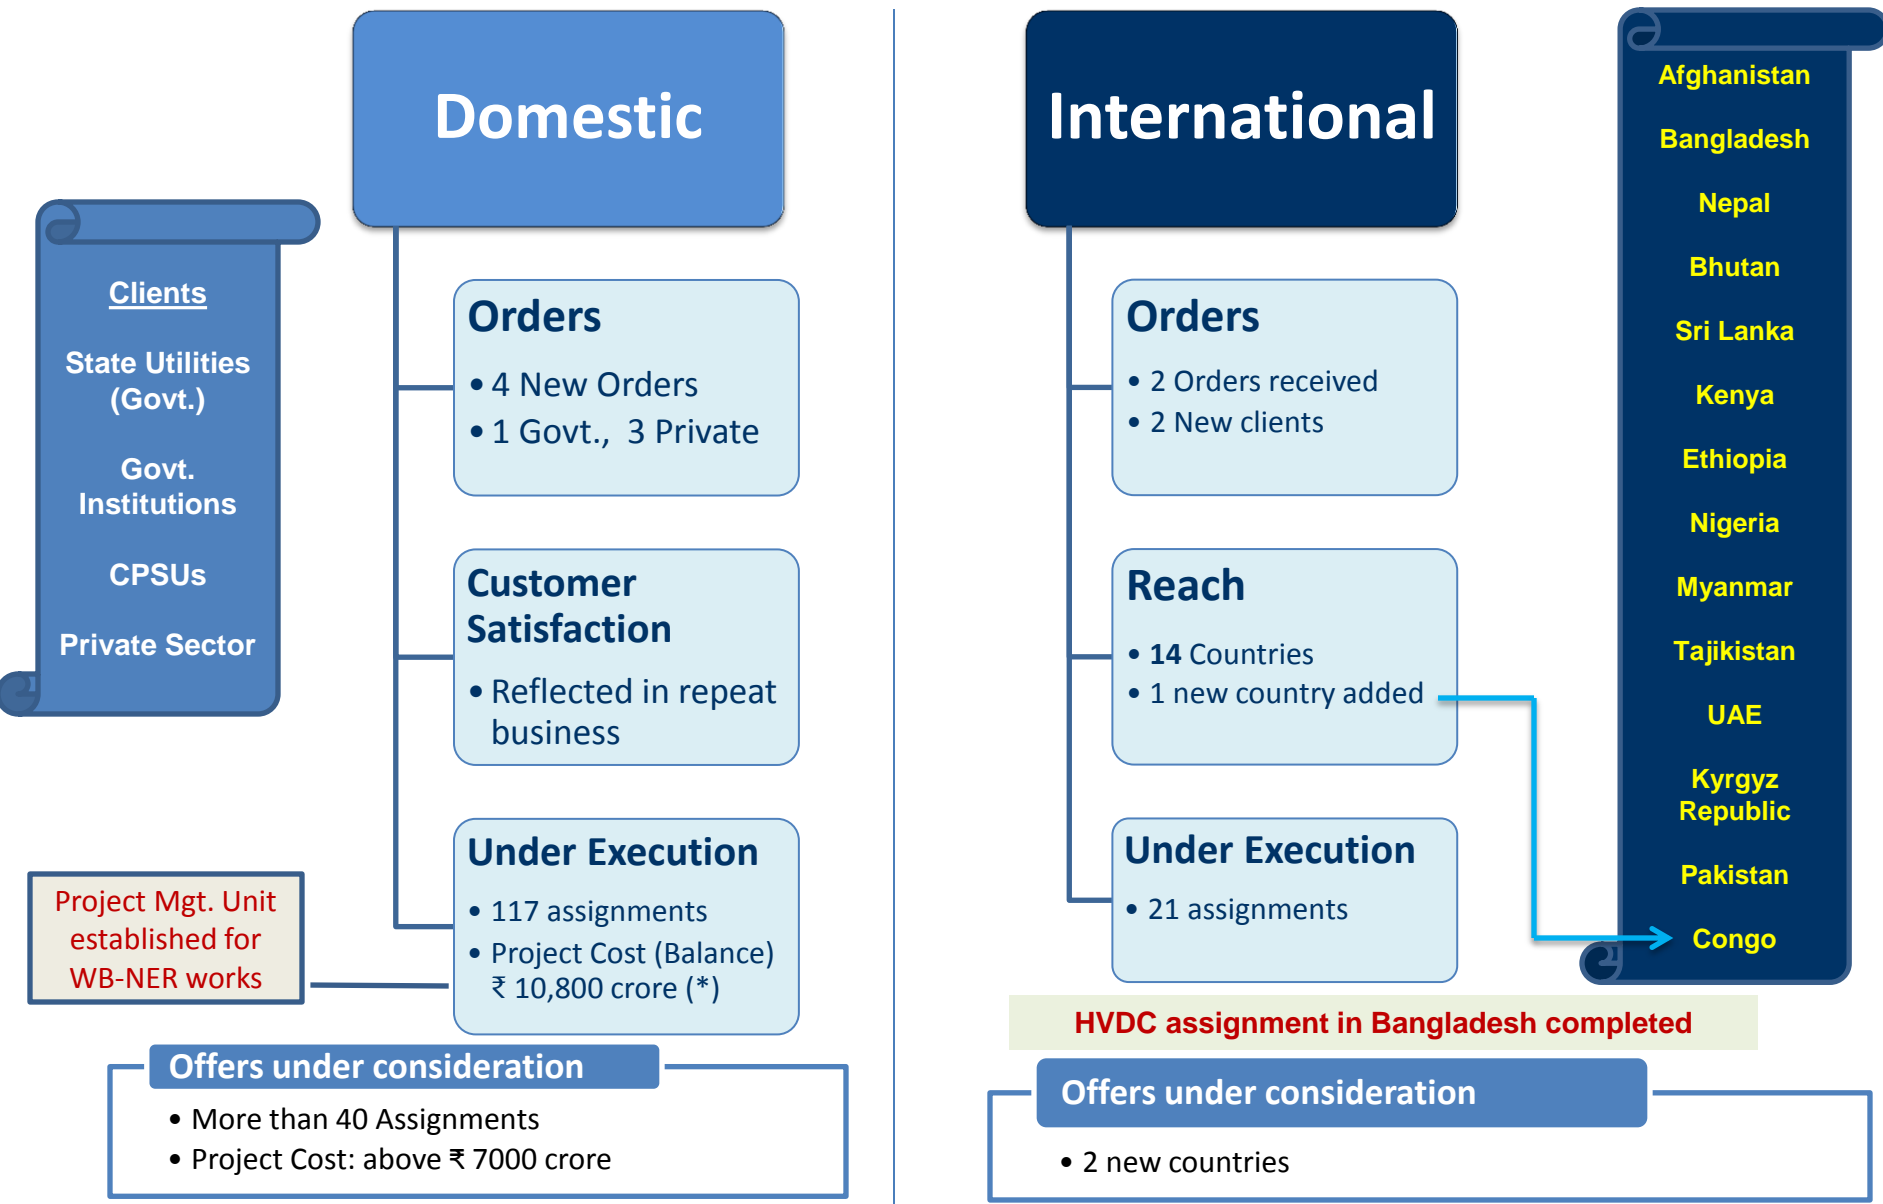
Domestic

Clients

State Utilities (Govt.)

Govt. Institutions

CPSUs

Private Sector

Orders

• 4 New Orders
• 1 Govt., 3 Private

Customer Satisfaction

• Reflected in repeat business

Under Execution

• 117 assignments
• Project Cost (Balance) ₹ 10,800 crore (*)

Project Mgt. Unit established for WB-NER works

Offers under consideration

• More than 40 Assignments
• Project Cost: above ₹ 7000 crore

International

Orders

• 2 Orders received
• 2 New clients

Reach

• 14 Countries
• 1 new country added

Under Execution

• 21 assignments

Afghanistan

Bangladesh

Nepal

Bhutan

Sri Lanka

Kenya

Ethiopia

Nigeria

Myanmar

Tajikistan

UAE

Kyrgyz Republic

Pakistan

Congo

HVDC assignment in Bangladesh completed

Offers under consideration

• 2 new countries